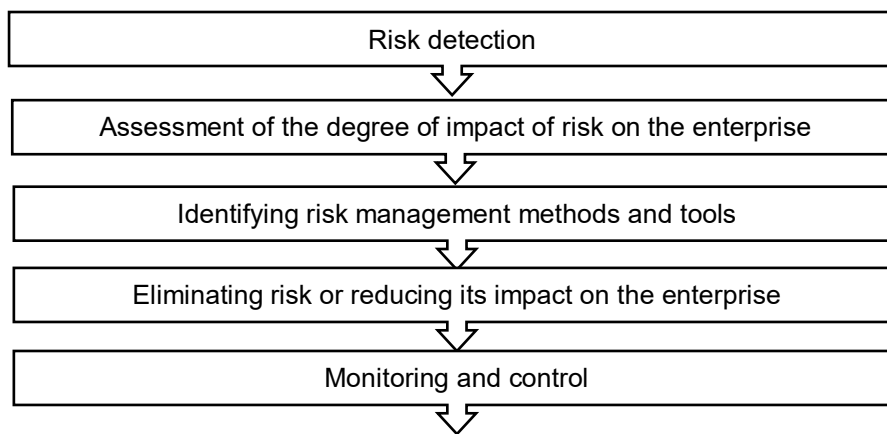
Risk detection

Assessment of the degree of impact of risk on the enterprise

Identifying risk management methods and tools

Eliminating risk or reducing its impact on the enterprise

Monitoring and control